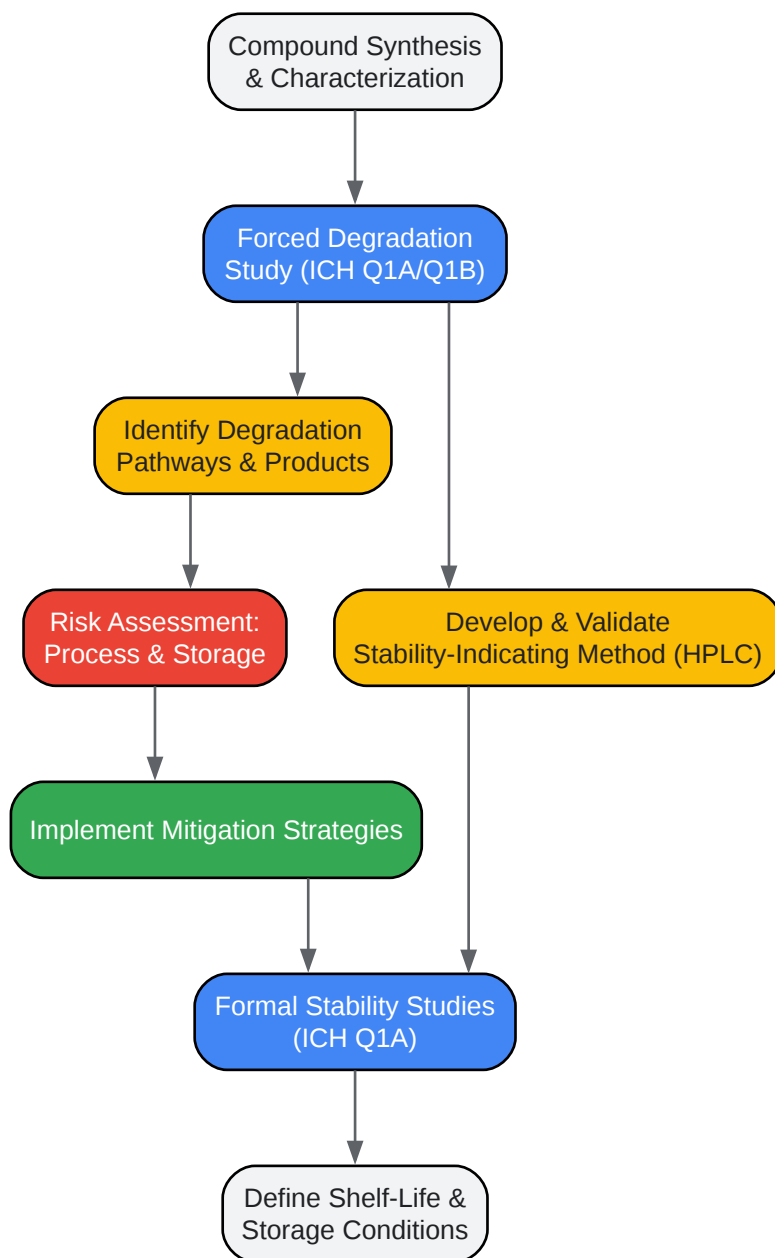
Compound Synthesis & Characterization

Forced Degradation Study (ICH Q1A/Q1B)

Identify Degradation Pathways & Products

Risk Assessment: Process & Storage

Develop & Validate Stability-Indicating Method (HPLC)

Implement Mitigation Strategies

Formal Stability Studies (ICH Q1A)

Define Shelf-Life & Storage Conditions